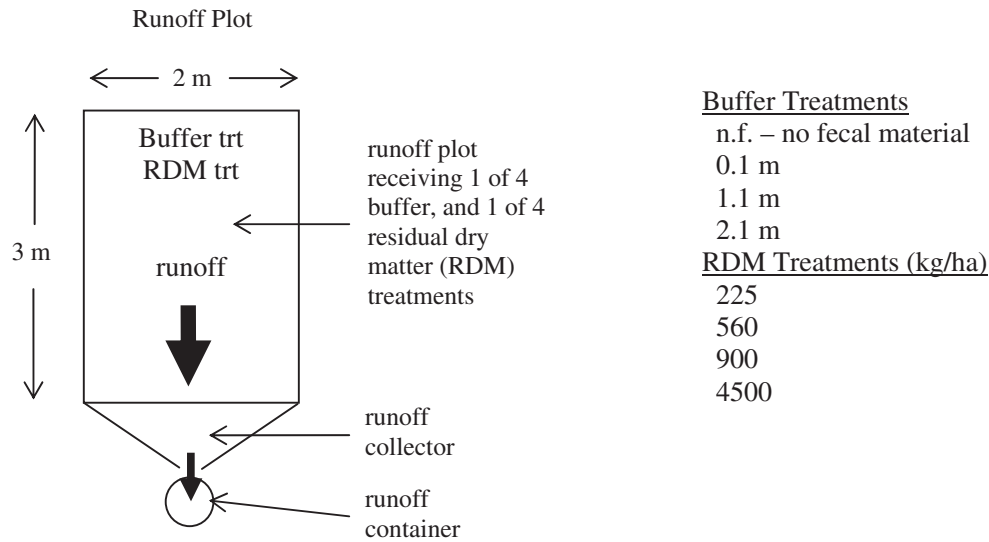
Runoff Plot

2 m

3 m

Buffer trt
RDM trt

runoff

runoff plot receiving 1 of 4 buffer, and 1 of 4 residual dry matter (RDM) treatments

runoff collector

runoff container

Buffer Treatments
n.f. – no fecal material
0.1 m
1.1 m
2.1 m
RDM Treatments (kg/ha)
225
560
900
4500